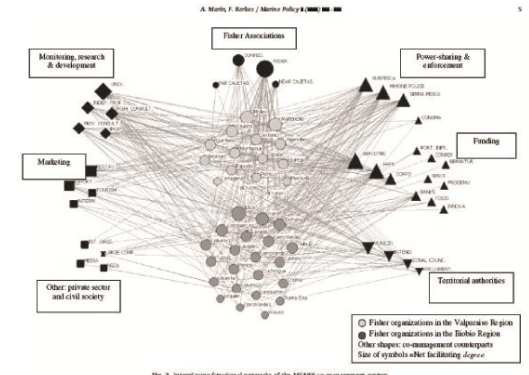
A. Marín, F. Berkes / Marine Policy ▮ (▮▮▮▮) ▮▮▮–▮▮▮

5

Fisher Associations

Monitoring, research & development

Power-sharing & enforcement

Funding

Marketing

Other: private sector and civil society

Territorial authorities

Fisher organizations in the Valparaíso Region
Fisher organizations in the Biobío Region
Other shapes: co-management counterparts
Size of symbols =Net facilitating degree

CONAPACH
FIPASUR
FEDERACION
SERNAPESCA
MARINE POLICE
CONAMA
INDEP. PROF.
FISHING CONSULT.
PROV. CONSULT.
UNIVERSITIES
TOURISM
INTERMEDIARIES
EXPORT. EMPL.
CORFO
FOSIS
BANKS
INNOVA
SERCOTEC
INDAP
PRODEMU
FOGAPE
MUNICIPALITIES
INTEND.
REGIONAL COUNC.
GOVERNMENT
Puerto Eriz
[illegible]

Fig. 2. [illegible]